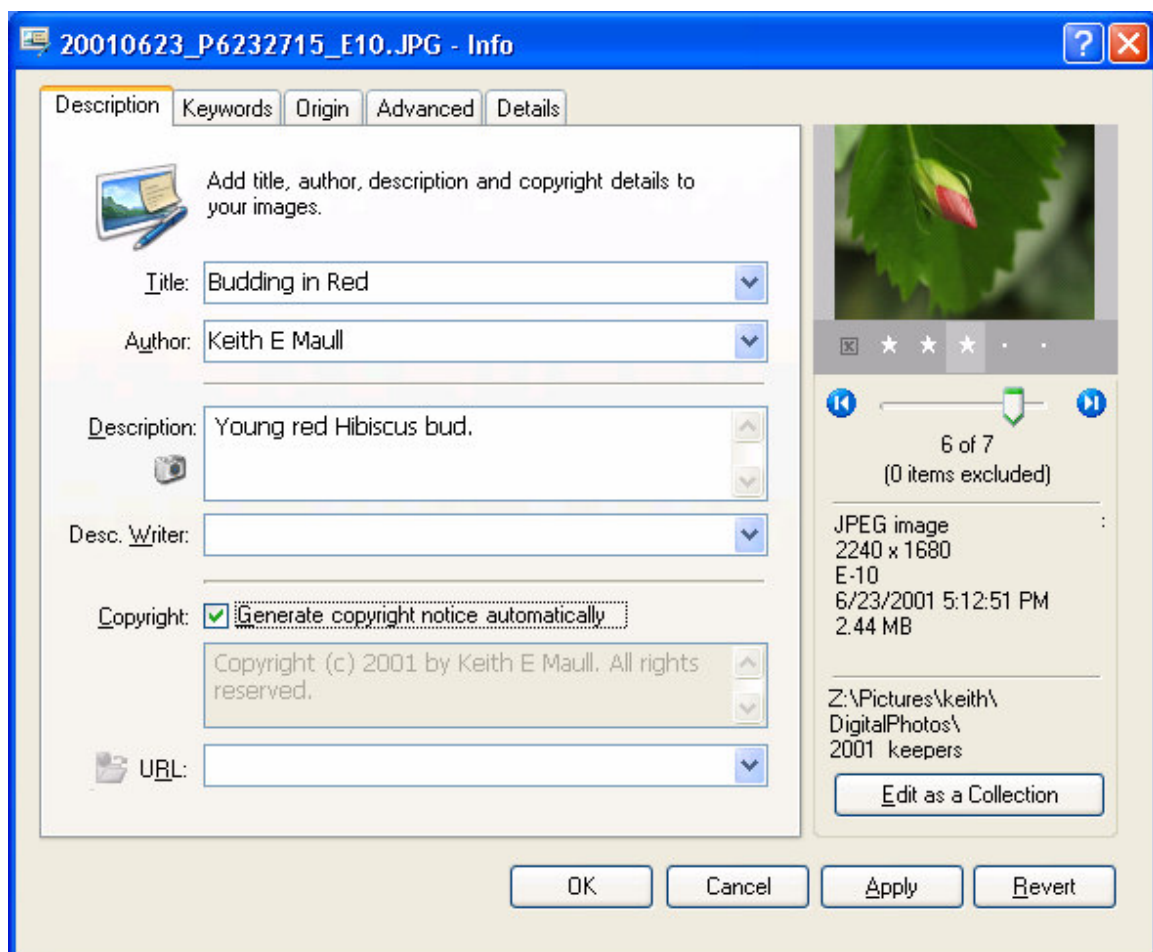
20010623_P6232715_E10.JPG - Info

Description | Keywords | Origin | Advanced | Details

Add title, author, description and copyright details to your images.

Title: Budding in Red

Author: Keith E Maull

Description: Young red Hibiscus bud.

Desc. Writer:

Copyright: Generate copyright notice automatically

Copyright (c) 2001 by Keith E Maull. All rights reserved.

URL:

6 of 7
(0 items excluded)

JPEG image
2240 x 1680
E-10
6/23/2001 5:12:51 PM
2.44 MB

Z:\Pictures\keith\DigitalPhotos\2001 keepers

Edit as a Collection

OK | Cancel | Apply | Revert